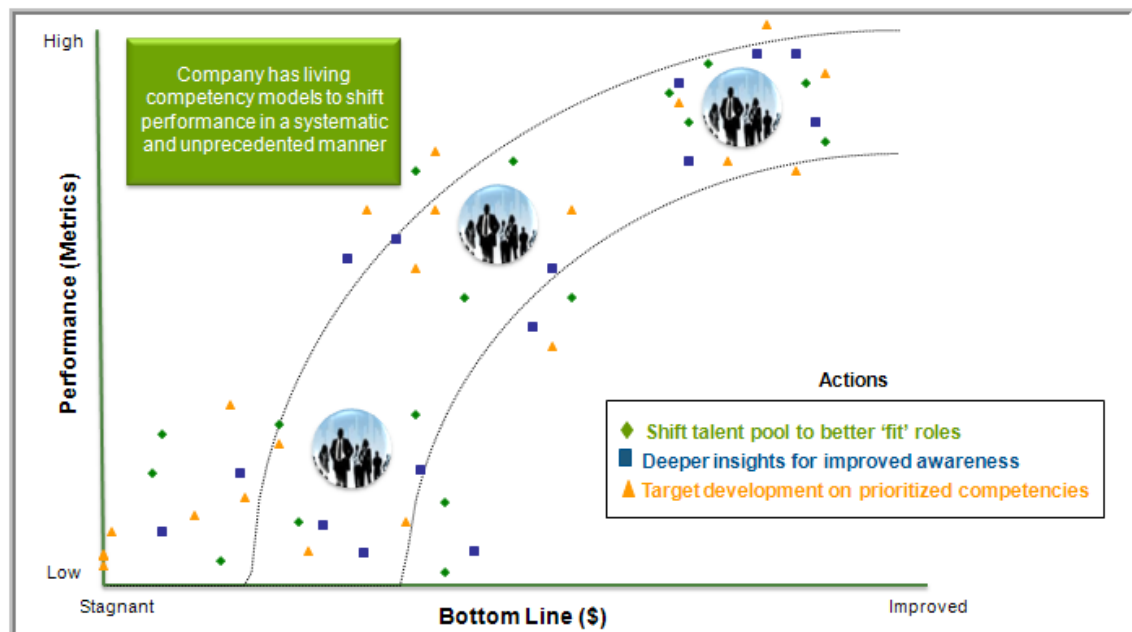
High

Company has living competency models to shift performance in a systematic and unprecedented manner

Performance (Metrics)

Actions

Shift talent pool to better ‘fit’ roles
Deeper insights for improved awareness
Target development on prioritized competencies

Low

Stagnant

Bottom Line ($)

Improved